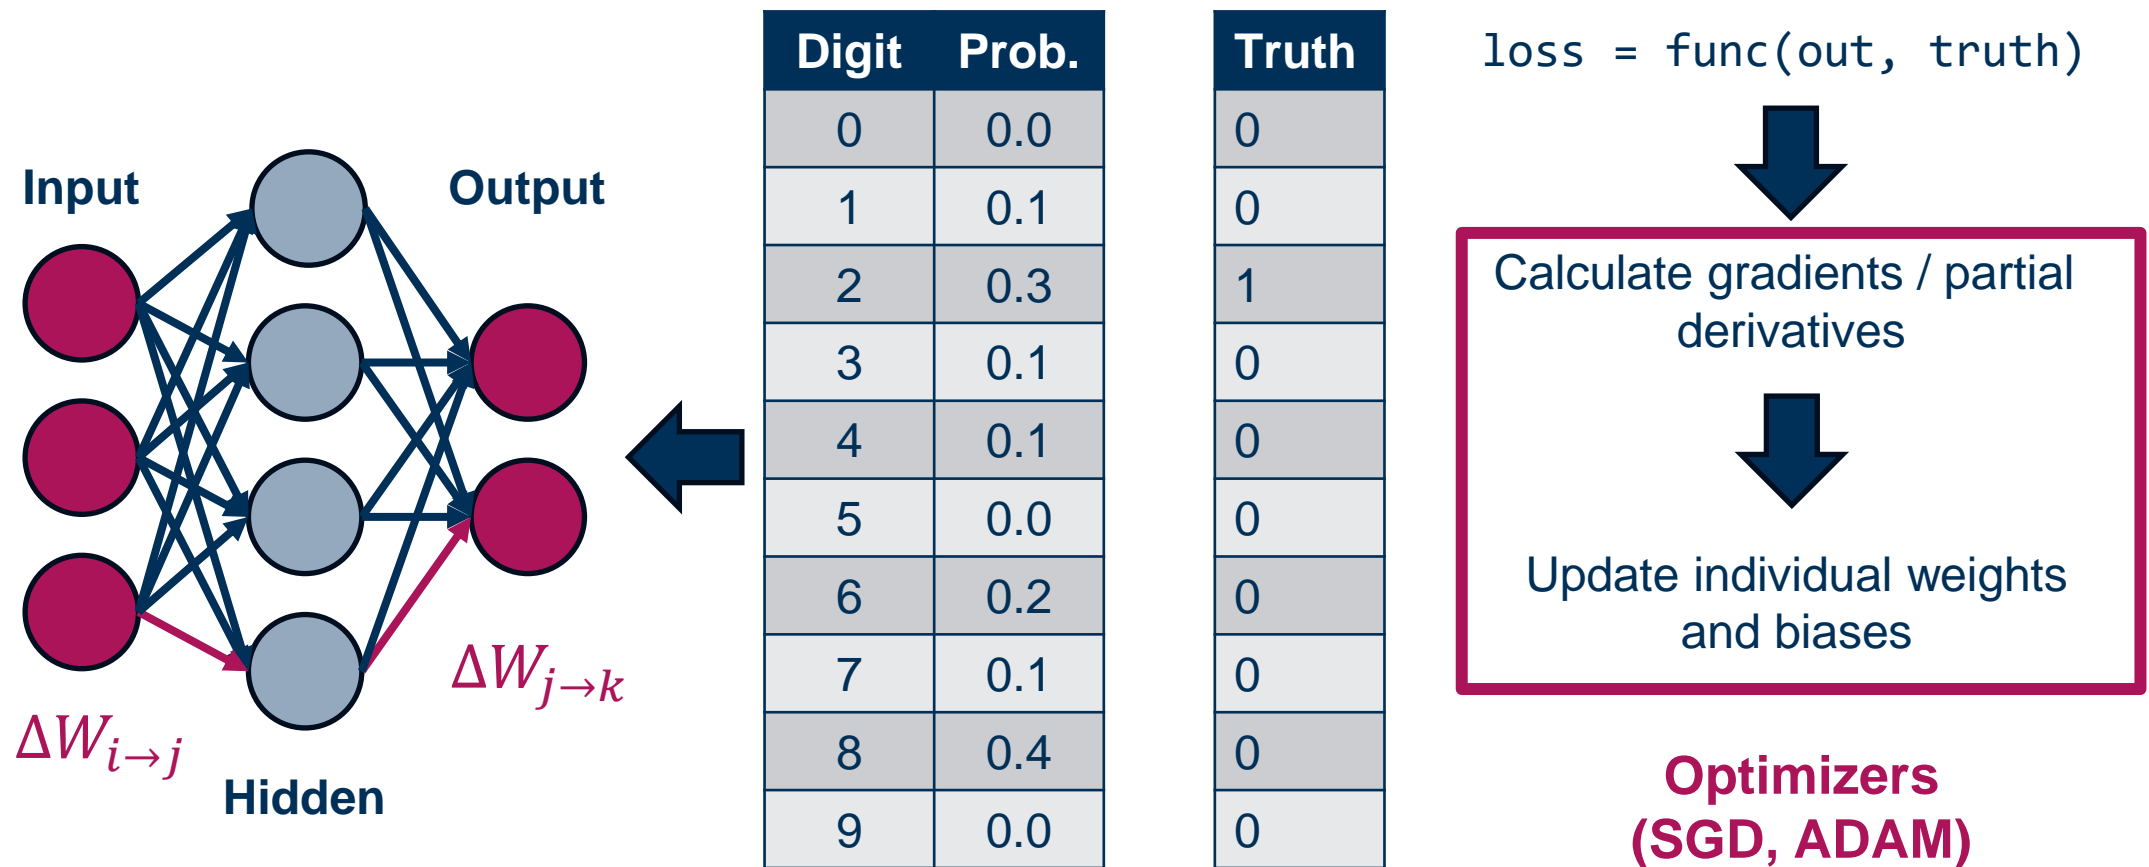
Input

Output

$\Delta W_{i\to j}$

Hidden

$\Delta W_{j\to k}$

| Digit | Prob. |
|---|---|
| 0 | 0.0 |
| 1 | 0.1 |
| 2 | 0.3 |
| 3 | 0.1 |
| 4 | 0.1 |
| 5 | 0.0 |
| 6 | 0.2 |
| 7 | 0.1 |
| 8 | 0.4 |
| 9 | 0.0 |

| Truth |
|---|
| 0 |
| 0 |
| 1 |
| 0 |
| 0 |
| 0 |
| 0 |
| 0 |
| 0 |
| 0 |

loss = func(out, truth)

Calculate gradients / partial derivatives

Update individual weights and biases

Optimizers
(SGD, ADAM)